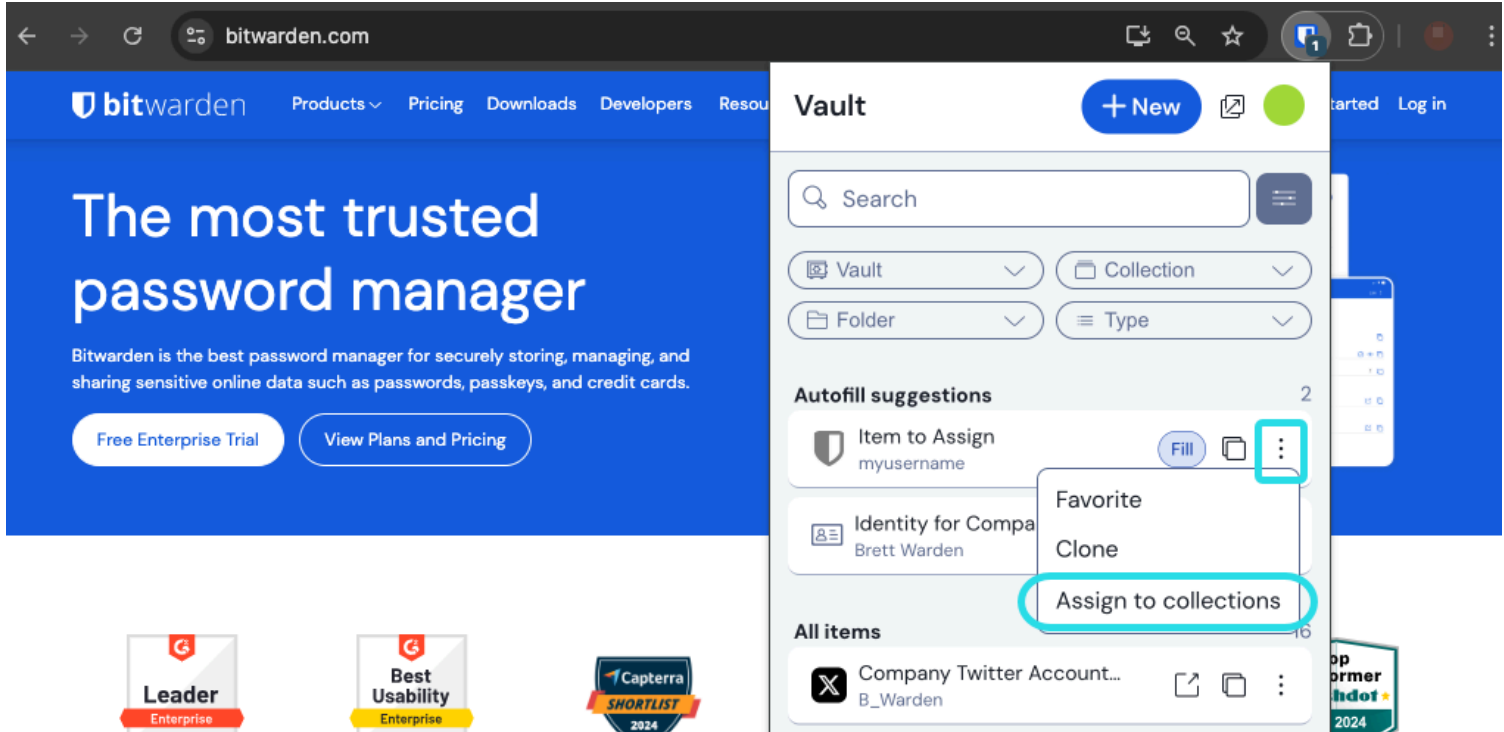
bitwarden.com

bitwarden Products Pricing Downloads Developers Resou tarted Log in

The most trusted password manager

Bitwarden is the best password manager for securely storing, managing, and sharing sensitive online data such as passwords, passkeys, and credit cards.

Free Enterprise Trial View Plans and Pricing

Vault + New

Search

Vault Collection
Folder Type

Autofill suggestions 2

Item to Assign
myusername
Fill

Favorite
Clone
Assign to collections

Identity for Compa
Brett Warden

All items 16

Company Twitter Account...
B_Warden

Leader
Enterprise

Best Usability
Enterprise

Capterra
SHORTLIST
2024

op
ormer
hdot
2024